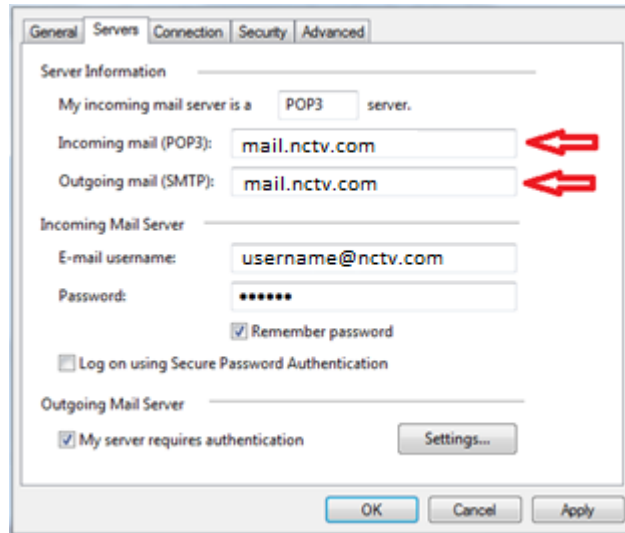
General Servers Connection Security Advanced

Server Information

My incoming mail server is a POP3 server.

Incoming mail (POP3): mail.nctv.com

Outgoing mail (SMTP): mail.nctv.com

Incoming Mail Server

E-mail username: username@nctv.com

Password: ••••••

Remember password

Log on using Secure Password Authentication

Outgoing Mail Server

My server requires authentication

Settings...

OK Cancel Apply